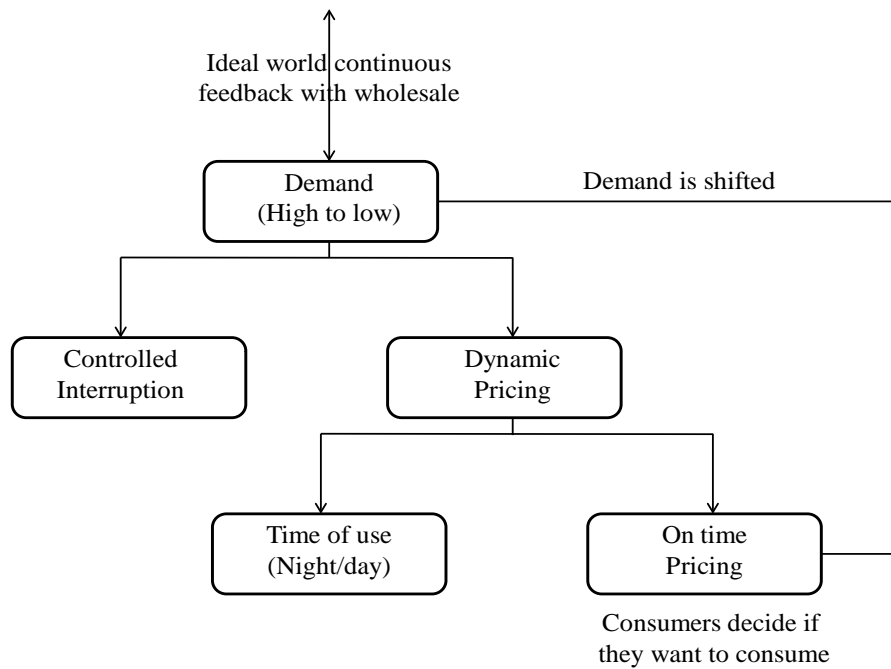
Ideal world continuous feedback with wholesale

Demand
(High to low)

Demand is shifted

Controlled
Interruption

Dynamic
Pricing

Time of use
(Night/day)

On time
Pricing

Consumers decide if they want to consume